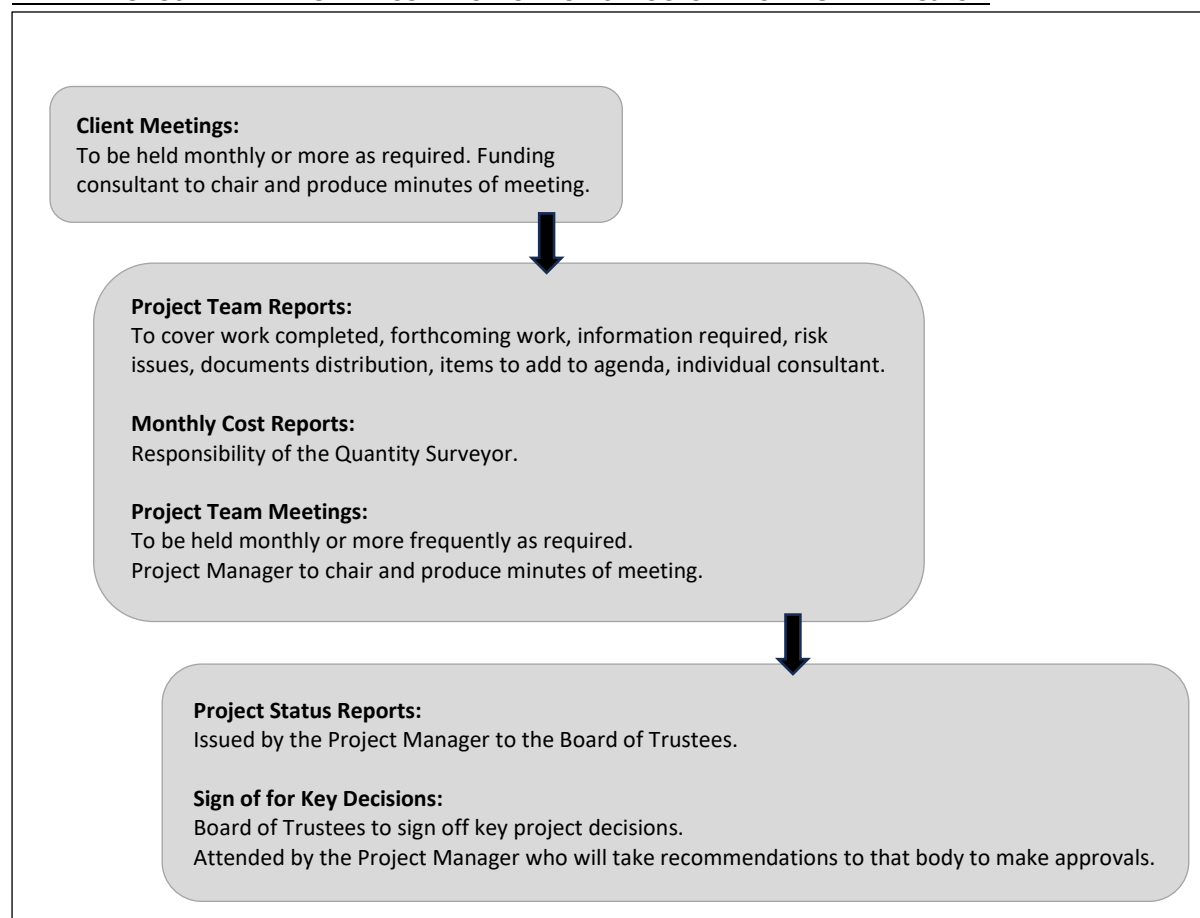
**Client Meetings:**
To be held monthly or more as required. Funding consultant to chair and produce minutes of meeting.

**Project Team Reports:**
To cover work completed, forthcoming work, information required, risk issues, documents distribution, items to add to agenda, individual consultant.

**Monthly Cost Reports:**
Responsibility of the Quantity Surveyor.

**Project Team Meetings:**
To be held monthly or more frequently as required.
Project Manager to chair and produce minutes of meeting.

**Project Status Reports:**
Issued by the Project Manager to the Board of Trustees.

**Sign of for Key Decisions:**
Board of Trustees to sign off key project decisions.
Attended by the Project Manager who will take recommendations to that body to make approvals.